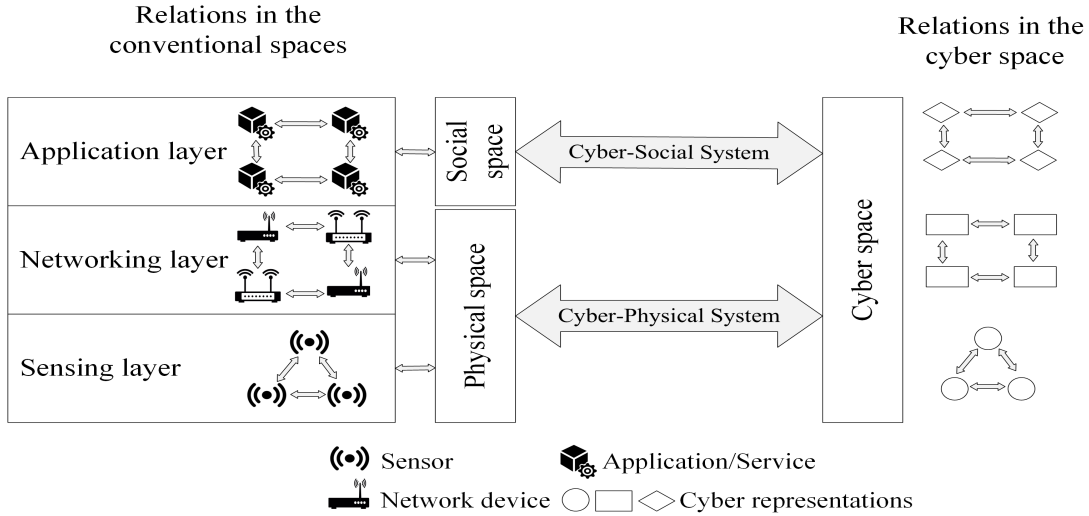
Relations in the conventional spaces

Relations in the cyber space

Application layer

Networking layer

Sensing layer

Social space

Physical space

Cyber-Social System

Cyber-Physical System

Cyber space

Sensor

Application/Service

Network device

Cyber representations